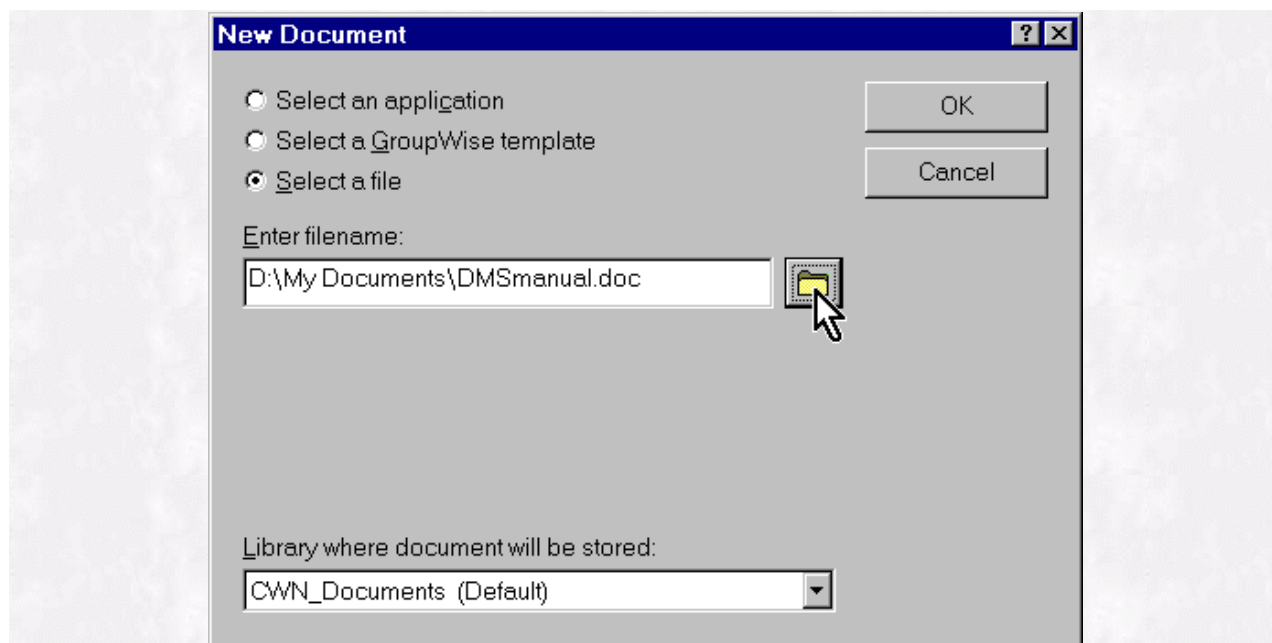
New Document

? ×

Select an application
Select a GroupWise template
Select a file

OK

Cancel

Enter filename:

D:\My Documents\DMSmanual.doc

Library where document will be stored:

CWN_Documents (Default)